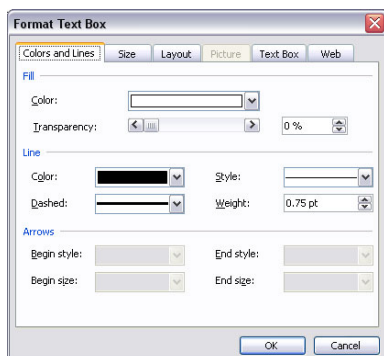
Format Text Box

Colors and Lines | Size | Layout | Picture | Text Box | Web

Fill

Color:

Transparency: 0 %

Line

Color: Style:

Dashed: Weight: 0.75 pt

Arrows

Begin style: End style:

Begin size: End size:

OK Cancel